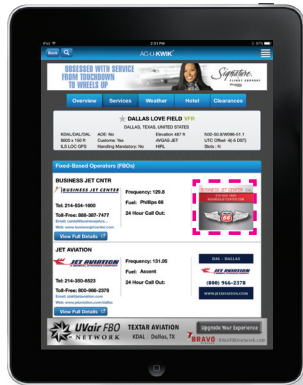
iPad 2:51 PM 97%

AC-U-KWIK

OBSESSED WITH SERVICE FROM TOUCHDOWN TO WHEELS UP

Signature FLIGHT SUPPORT

Overview Services Weather Hotel Clearances

DALLAS LOVE FIELD VFR

DALLAS, TEXAS, UNITED STATES

KDAL/DAL/DAL AOE: No Elevation 487 ft N32-50.8/W096-51.1
5/21-N/F/F Customs: Yes AVGAS JET UTC Offset -6(-5 DST)
ILS LOC GPS Handling Mandatory: No HIRL Slots: N

Fixed-Based Operators (FBOs)

BUSINESS JET CNTR

BUSINESS JET CENTER

Frequency: 129.8
Fuel: Phillips 66
24 Hour Call Out:

Tel: 214-654-1600
Toll-Free: 888-367-7477
Email: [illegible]
Web: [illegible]

View Full Details

JET AVIATION

JET AVIATION

Frequency: 131.05
Fuel: Ascent
24 Hour Call Out:

Tel: 214-350-8523
Toll-Free: 800-966-2379
Email: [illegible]
Web: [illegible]

View Full Details

DAL | DALLAS
(800) 966-2379
WWW.JETAVIATION.COM

UVair FBO NETWORK TEXTAR AVIATION KDAL | Dallas, TX Upgrade Your Experience BRAVO